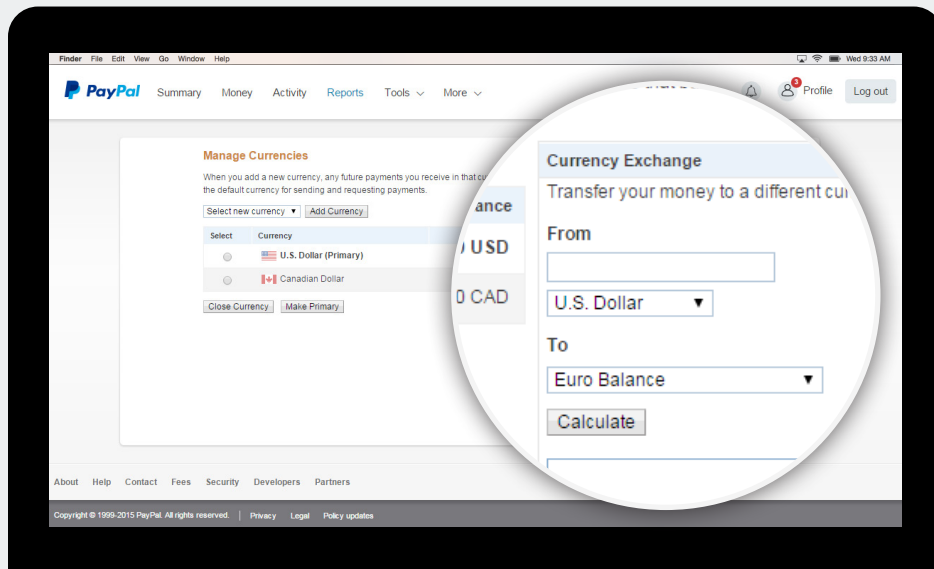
Finder File Edit View Go Window Help

Wed 9:33 AM

PayPal Summary Money Activity Reports Tools More

3 Profile Log out

Manage Currencies

When you add a new currency, any future payments you receive in that cu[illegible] the default currency for sending and requesting payments.

Select new currency ▼ Add Currency

| Select | Currency |
|---|---|
| | U.S. Dollar (Primary) |
| | Canadian Dollar |

Close Currency Make Primary

ance
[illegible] USD
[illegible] CAD

Currency Exchange

Transfer your money to a different cu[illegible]

From

U.S. Dollar ▼

To

Euro Balance ▼

Calculate

About Help Contact Fees Security Developers Partners

Copyright © 1999-2015 PayPal. All rights reserved. | Privacy Legal Policy updates